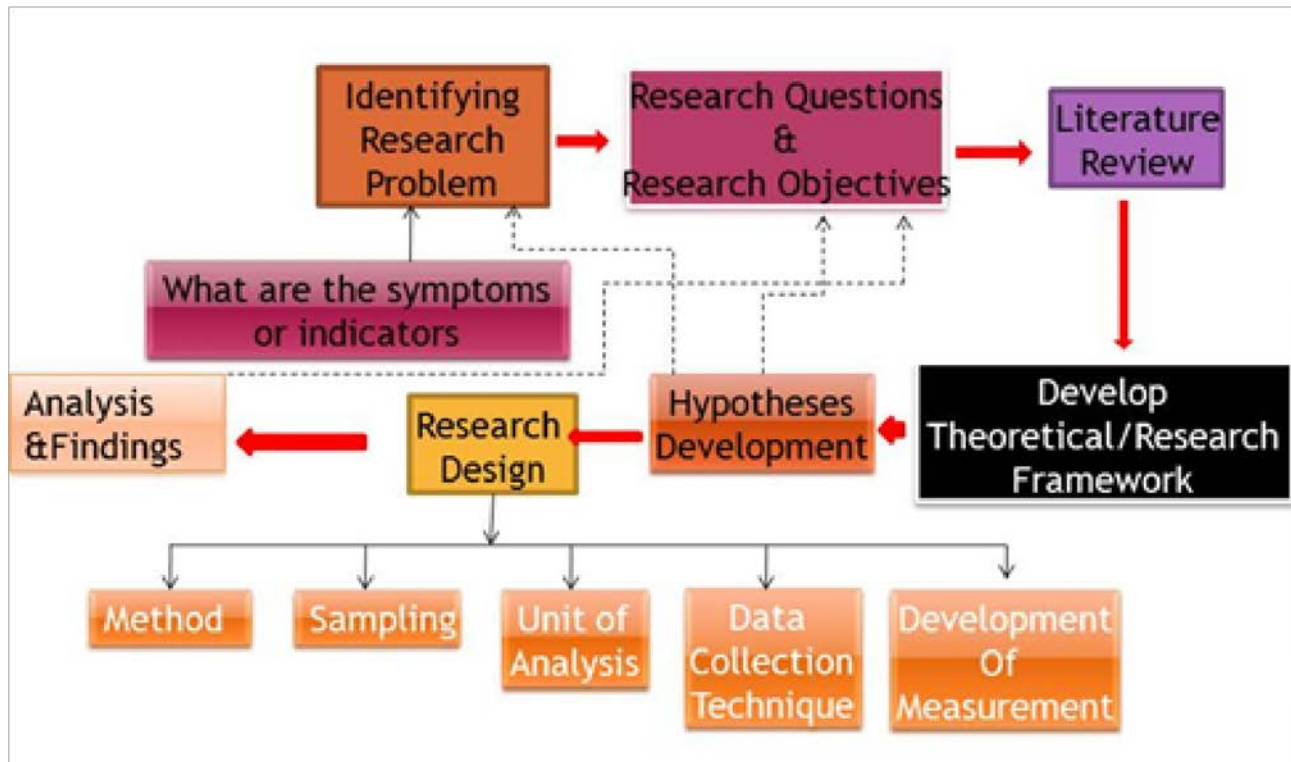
Identifying Research Problem

Research Questions & Research Objectives

Literature Review

What are the symptoms or indicators

Develop Theoretical/Research Framework

Hypotheses Development

Research Design

Analysis &Findings

Method

Sampling

Unit of Analysis

Data Collection Technique

Development Of Measurement